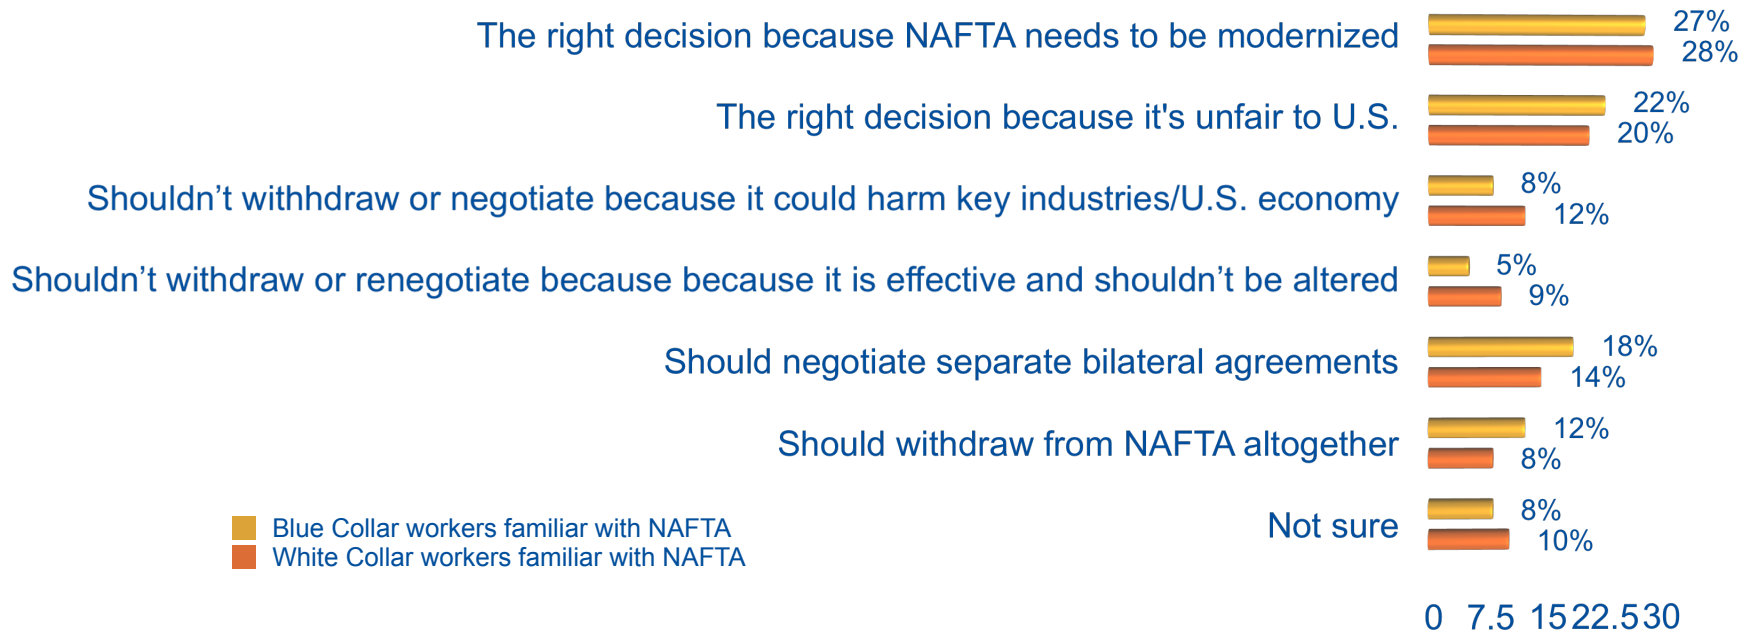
The right decision because NAFTA needs to be modernized 27% 28%

The right decision because it's unfair to U.S. 22% 20%

Shouldn't withhdraw or negotiate because it could harm key industries/U.S. economy 8% 12%

Shouldn't withdraw or renegotiate because because it is effective and shouldn't be altered 5% 9%

Should negotiate separate bilateral agreements 18% 14%

Should withdraw from NAFTA altogether 12% 8%

Not sure 8% 10%

Blue Collar workers familiar with NAFTA
White Collar workers familiar with NAFTA

0 7.5 15 22.5 30